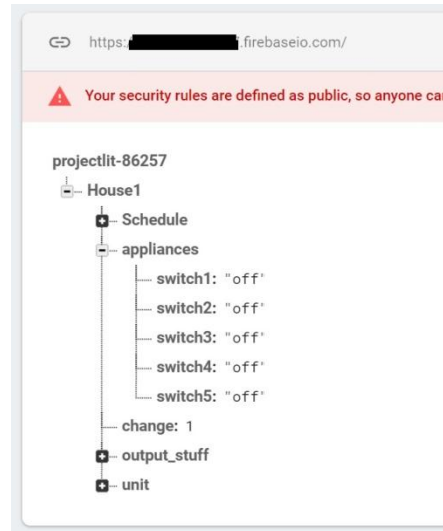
https://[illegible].firebaseio.com/

Your security rules are defined as public, so anyone ca

projectlit-86257
House1
Schedule
appliances
switch1: "off"
switch2: "off"
switch3: "off"
switch4: "off"
switch5: "off"
change: 1
output_stuff
unit